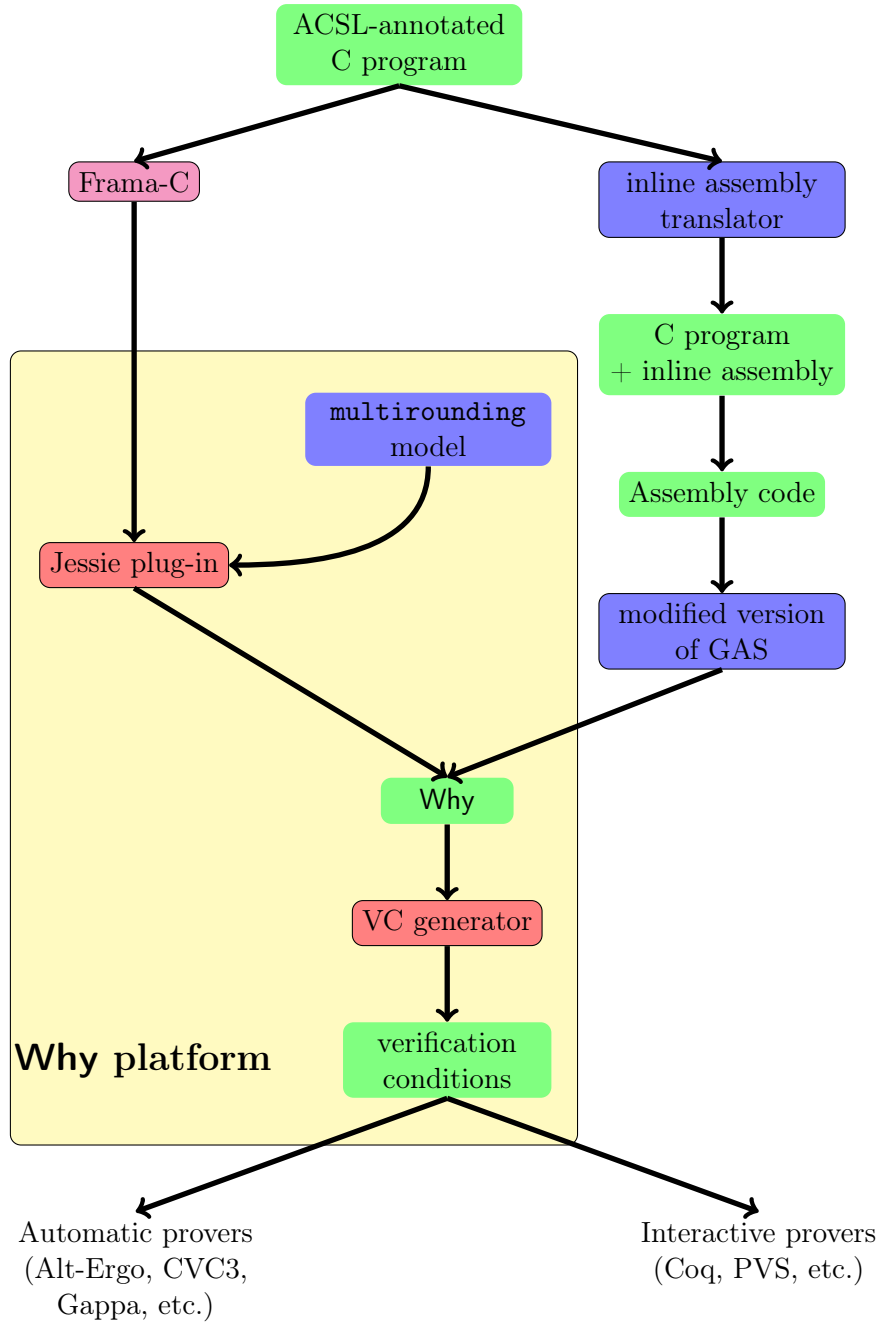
ACSL-annotated C program

Frama-C

inline assembly translator

C program + inline assembly

multirounding model

Assembly code

Jessie plug-in

modified version of GAS

Why

VC generator

verification conditions

Why platform

Automatic provers (Alt-Ergo, CVC3, Gappa, etc.)

Interactive provers (Coq, PVS, etc.)